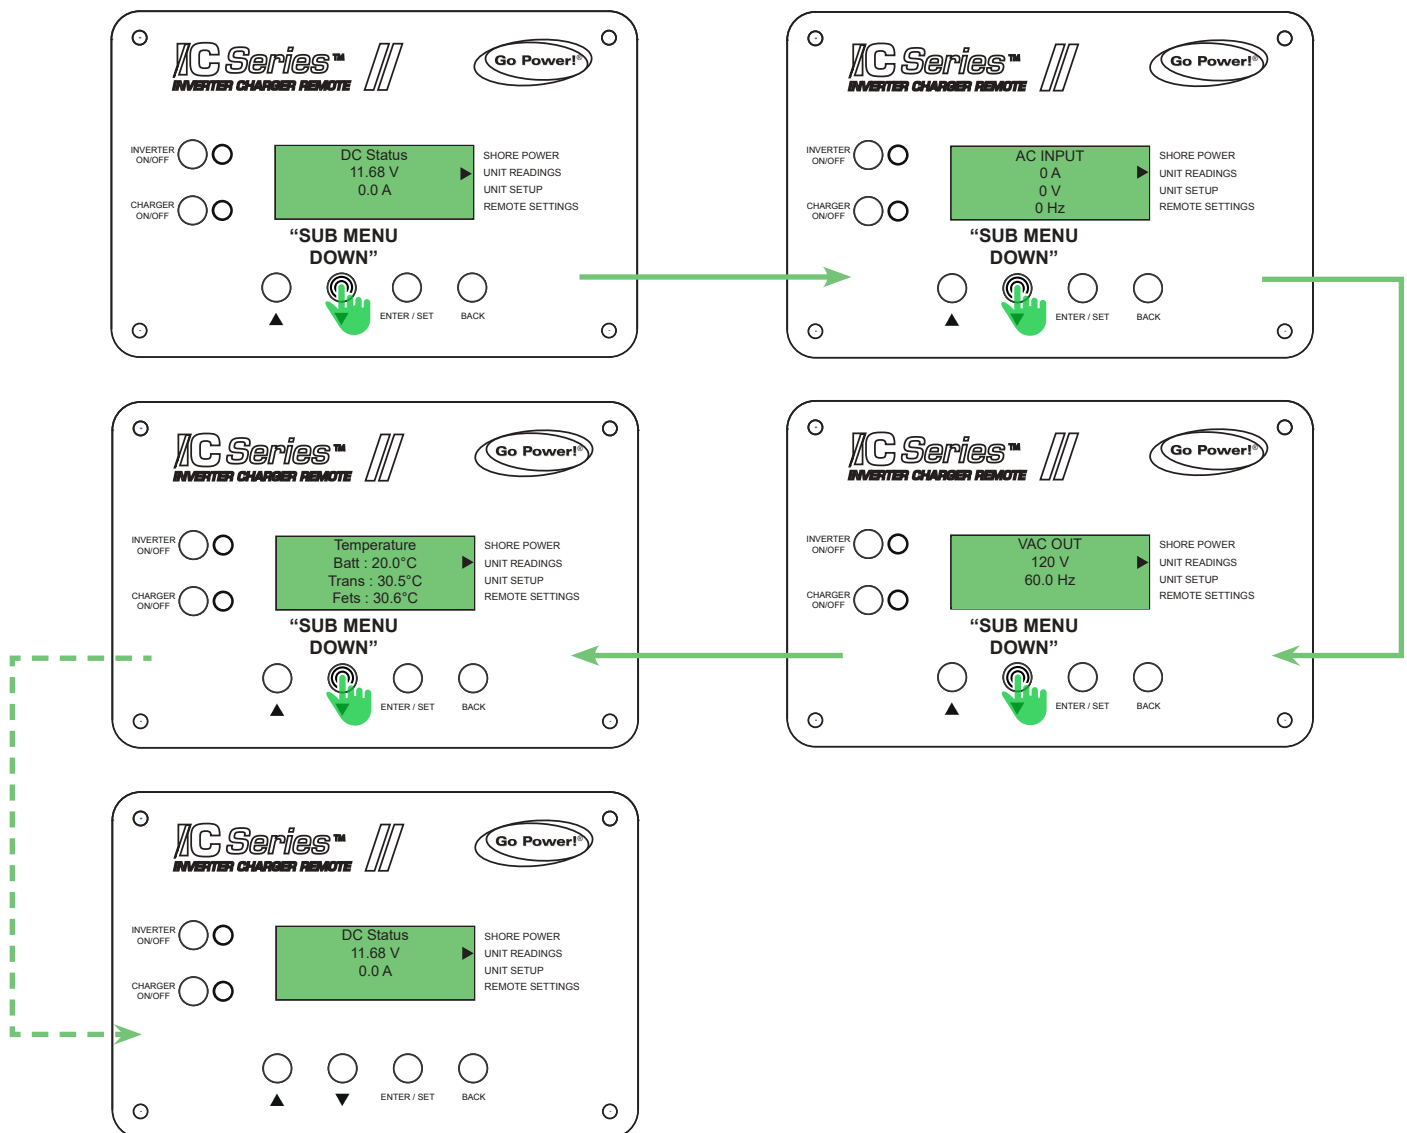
IC Series™
INVERTER CHARGER REMOTE
Go Power!®

INVERTER ON/OFF
CHARGER ON/OFF

DC Status
11.68 V
0.0 A

SHORE POWER
UNIT READINGS
UNIT SETUP
REMOTE SETTINGS

"SUB MENU DOWN"

▲ ENTER / SET BACK

IC Series™
INVERTER CHARGER REMOTE
Go Power!®

INVERTER ON/OFF
CHARGER ON/OFF

AC INPUT
0 A
0 V
0 Hz

SHORE POWER
UNIT READINGS
UNIT SETUP
REMOTE SETTINGS

"SUB MENU DOWN"

▲ ENTER / SET BACK

IC Series™
INVERTER CHARGER REMOTE
Go Power!®

INVERTER ON/OFF
CHARGER ON/OFF

Temperature
Batt : 20.0°C
Trans : 30.5°C
Fets : 30.6°C

SHORE POWER
UNIT READINGS
UNIT SETUP
REMOTE SETTINGS

"SUB MENU DOWN"

▲ ENTER / SET BACK

IC Series™
INVERTER CHARGER REMOTE
Go Power!®

INVERTER ON/OFF
CHARGER ON/OFF

VAC OUT
120 V
60.0 Hz

SHORE POWER
UNIT READINGS
UNIT SETUP
REMOTE SETTINGS

"SUB MENU DOWN"

▲ ENTER / SET BACK

IC Series™
INVERTER CHARGER REMOTE
Go Power!®

INVERTER ON/OFF
CHARGER ON/OFF

DC Status
11.68 V
0.0 A

SHORE POWER
UNIT READINGS
UNIT SETUP
REMOTE SETTINGS

▲ ▼ ENTER / SET BACK